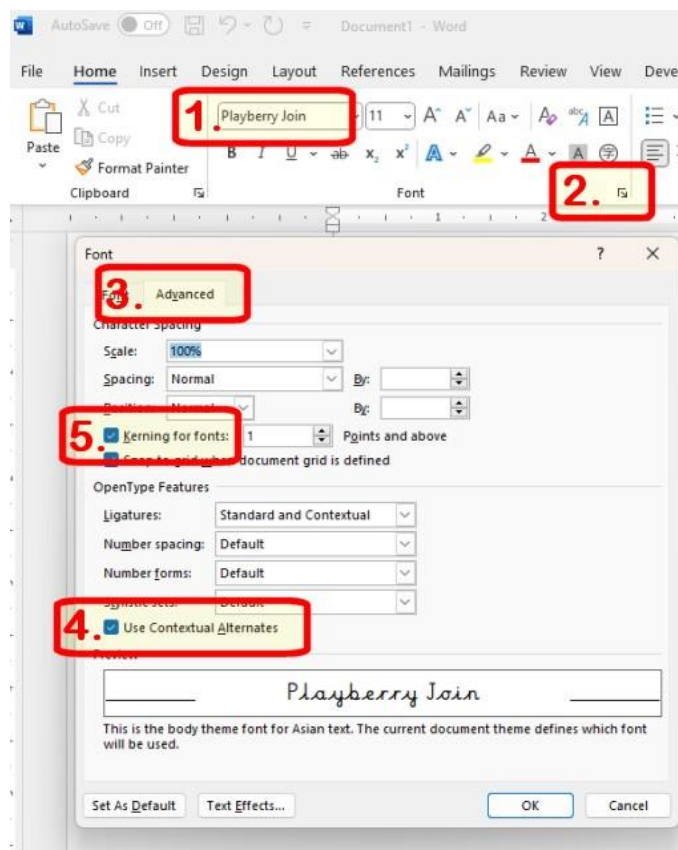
AutoSave Off Document1 - Word

File Home Insert Design Layout References Mailings Review View Deve

Paste Cut Copy Format Painter Clipboard

1. Playberry Join 11 Font

2.

Font ? ×

3. Font Advanced

Character Spacing

Scale: 100%

Spacing: Normal By:

Position: Normal By:

5. Kerning for fonts: 1 Points and above

Snap to grid when document grid is defined

OpenType Features

Ligatures: Standard and Contextual

Number spacing: Default

Number forms: Default

Stylistic sets: Default

4. Use Contextual Alternates

Preview

Playberry Join

This is the body theme font for Asian text. The current document theme defines which font will be used.

Set As Default Text Effects... OK Cancel